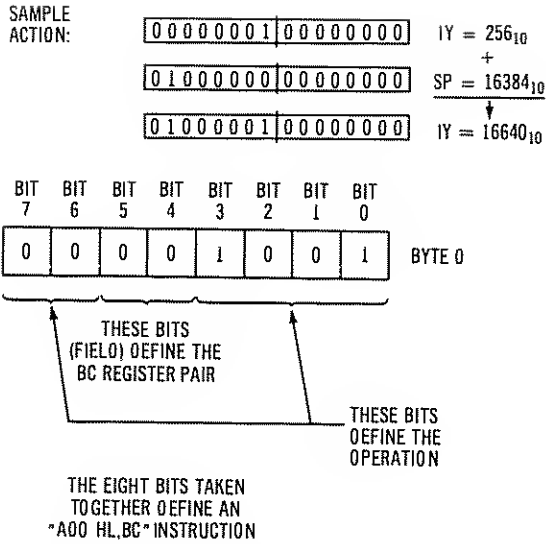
SAMPLE ACTION:

| 00000001 | 00000000 | $IY = 256_{10}$ |
|---|---|---|
| | | + |
| 01000000 | 00000000 | $SP = 16384_{10}$ |
| 01000001 | 00000000 | $IY = 16640_{10}$ |

| BIT 7 | BIT 6 | BIT 5 | BIT 4 | BIT 3 | BIT 2 | BIT 1 | BIT 0 | |
|---|---|---|---|---|---|---|---|---|
| 0 | 0 | 0 | 0 | 1 | 0 | 0 | 1 | BYTE 0 |

THESE BITS (FIELO) OEFINE THE BC REGISTER PAIR

THESE BITS OEFINE THE OPERATION

THE EIGHT BITS TAKEN TOGETHER OEFINE AN "AOO HL,BC" INSTRUCTION